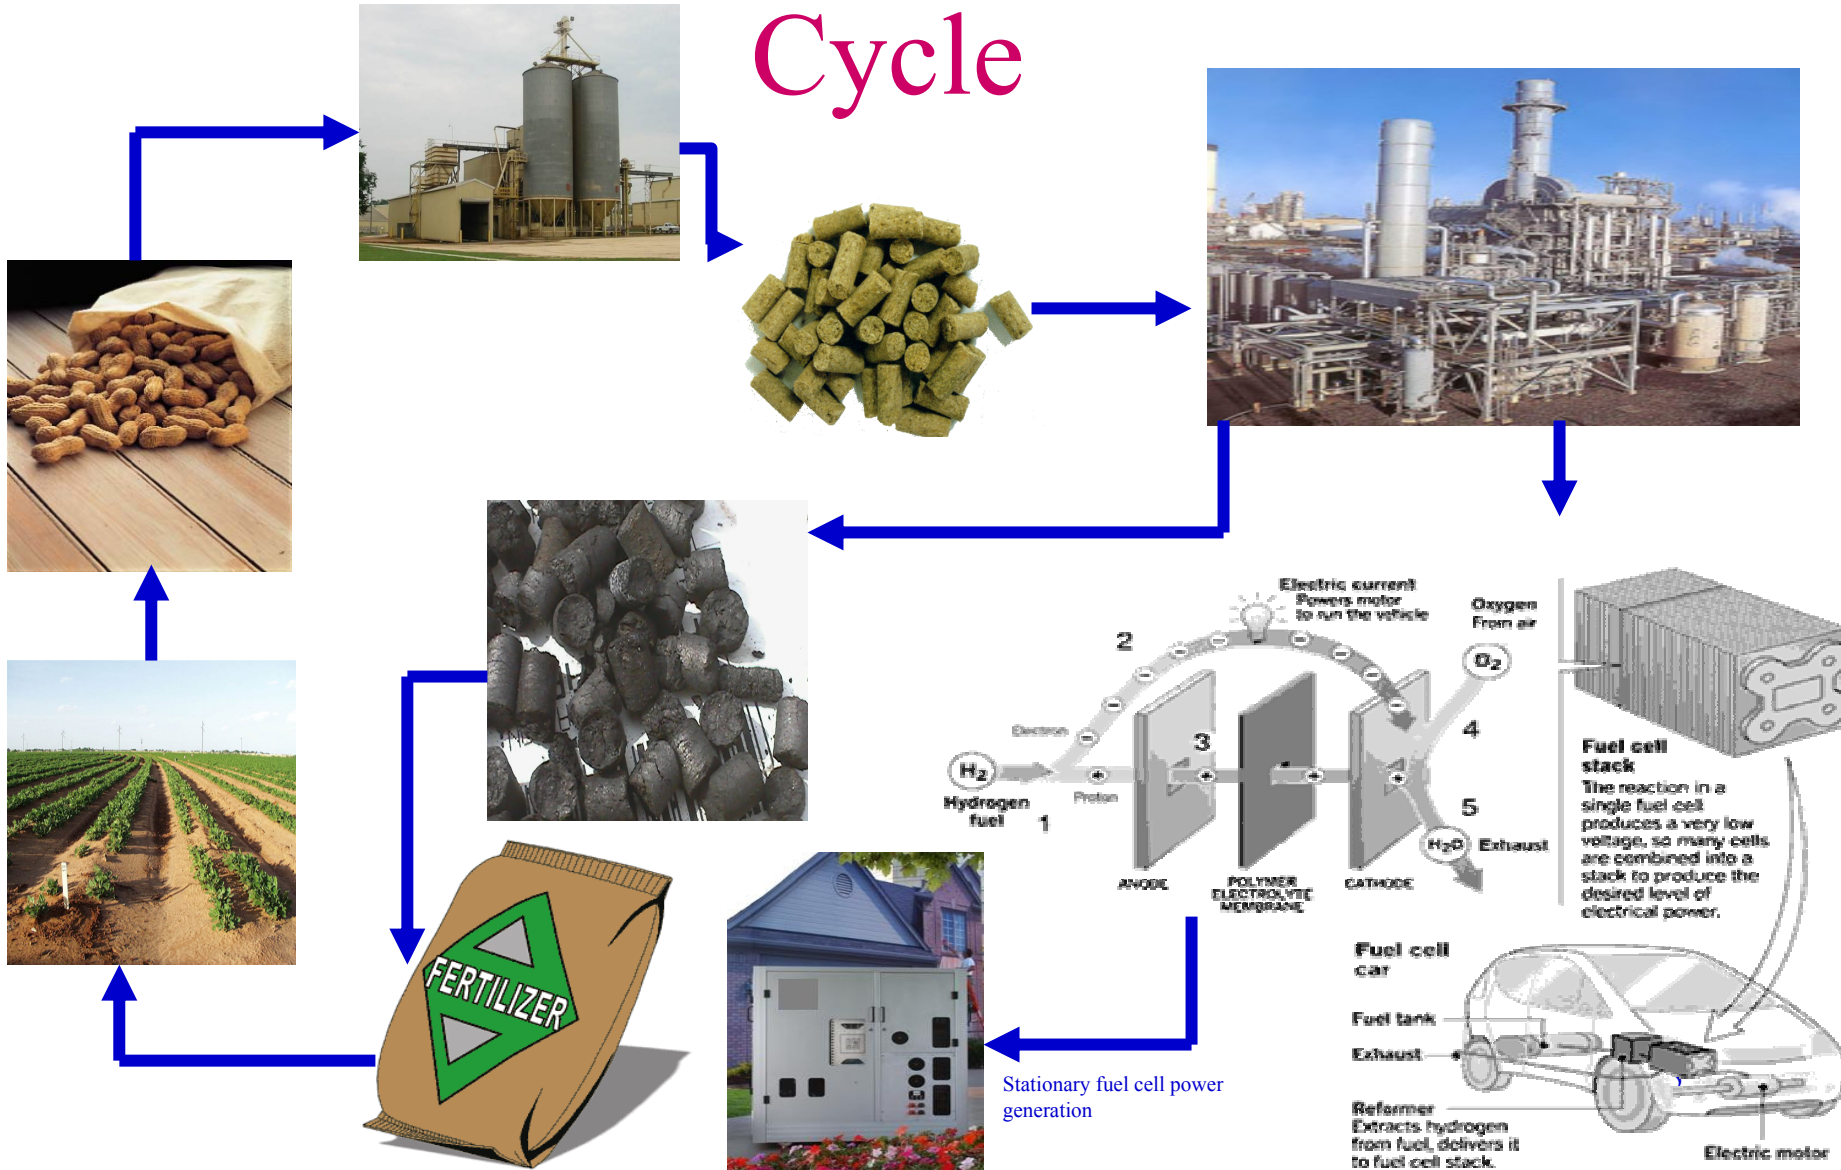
Cycle

Electric current
Powers motor
to run the vehicle

Oxygen
From air

$O_2$

2

Electron

$H_2$

Hydrogen
fuel

1

Proton

3

4

5

$H_2O$ Exhaust

ANODE

POLYMER
ELECTROLYTE
MEMBRANE

CATHODE

Fuel cell
stack
The reaction in a single fuel cell produces a very low voltage, so many cells are combined into a stack to produce the desired level of electrical power.

Fuel cell
car

Fuel tank

Exhaust

Reformer
Extracts hydrogen from fuel, delivers it to fuel cell stack.

Electric motor

FERTILIZER

Stationary fuel cell power generation